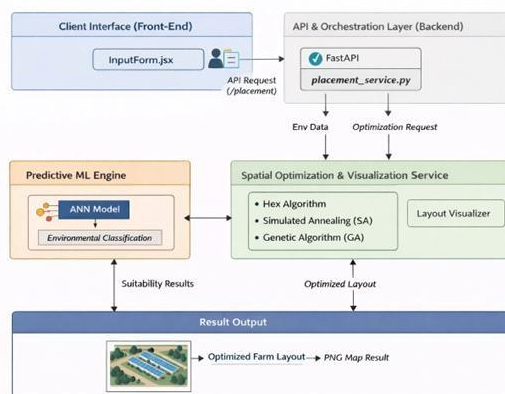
Client Interface (Front-End)

InputForm.jsx

API Request (/placement)

API & Orchestration Layer (Backend)

FastAPI

placement_service.py

Env Data

Optimization Request

Predictive ML Engine

ANN Model

Environmental Classification

Spatial Optimization & Visualization Service

• Hex Algorithm
• Simulated Annealing (SA)
• Genetic Algorithm (GA)

Layout Visualizer

Suitability Results

Optimized Layout

Result Output

Optimized Farm Layout → PNG Map Result